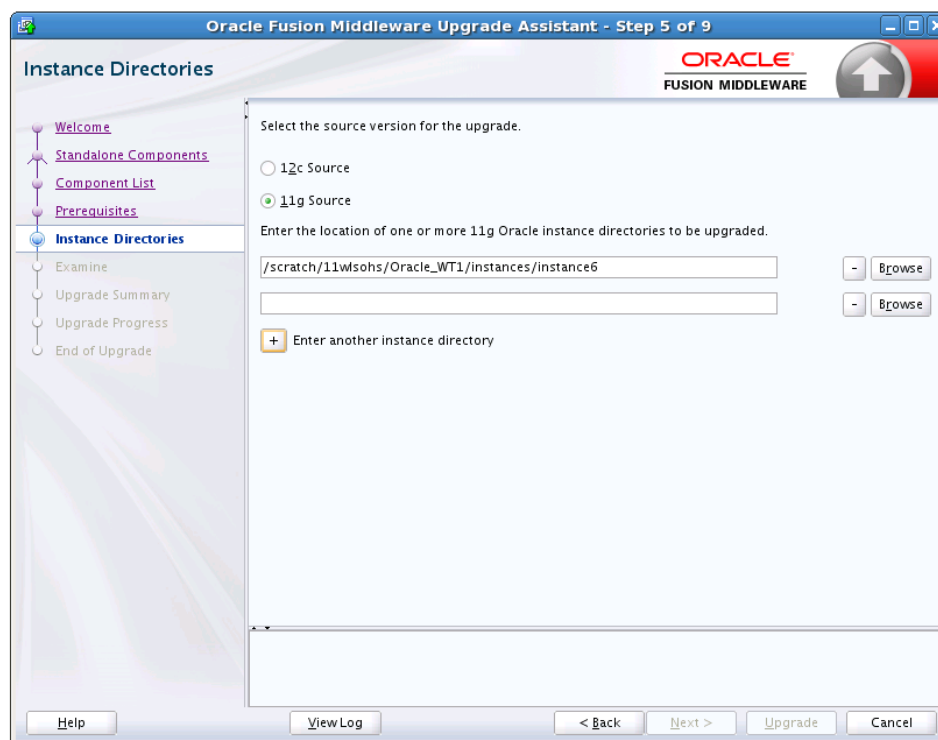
Oracle Fusion Middleware Upgrade Assistant - Step 5 of 9

Instance Directories

ORACLE
FUSION MIDDLEWARE

Welcome
Standalone Components
Component List
Prerequisites
Instance Directories
Examine
Upgrade Summary
Upgrade Progress
End of Upgrade

Select the source version for the upgrade.

12c Source

11g Source

Enter the location of one or more 11g Oracle instance directories to be upgraded.

/scratch/11wlsohs/Oracle_WT1/instances/instance6

- Browse

- Browse

+ Enter another instance directory

Help

View Log

< Back

Next >

Upgrade

Cancel